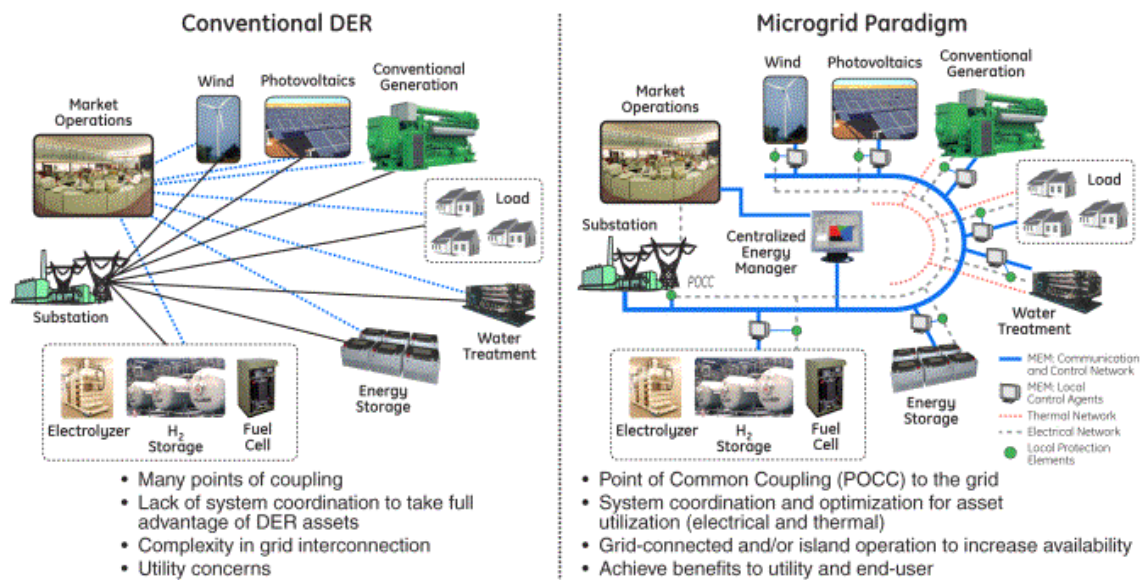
Conventional DER

Market Operations

Wind

Photovoltaics

Conventional Generation

Load

Substation

Water Treatment

Energy Storage

Electrolyzer

$H_2$ Storage

Fuel Cell

• Many points of coupling
• Lack of system coordination to take full advantage of DER assets
• Complexity in grid interconnection
• Utility concerns

Microgrid Paradigm

Market Operations

Wind

Photovoltaics

Conventional Generation

Load

Substation

Centralized Energy Manager

POCC

Water Treatment

Energy Storage

Electrolyzer

$H_2$ Storage

Fuel Cell

MEM: Communication and Control Network

MEM: Local Control Agents

Thermal Network

Electrical Network

Local Protection Elements

• Point of Common Coupling (POCC) to the grid
• System coordination and optimization for asset utilization (electrical and thermal)
• Grid-connected and/or island operation to increase availability
• Achieve benefits to utility and end-user